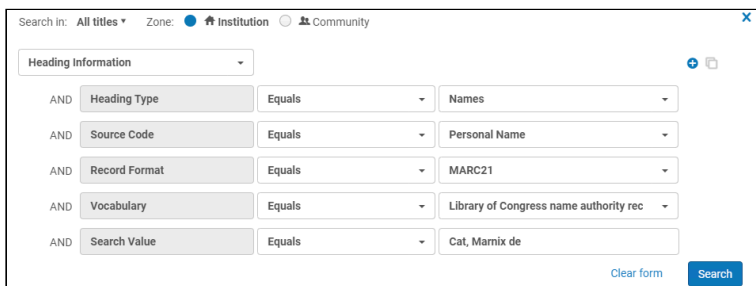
Search in: All titles ▾ Zone: Institution Community

Heading Information

| | | | |
|---|---|---|---|
| AND | Heading Type | Equals | Names |
| AND | Source Code | Equals | Personal Name |
| AND | Record Format | Equals | MARC21 |
| AND | Vocabulary | Equals | Library of Congress name authority rec |
| AND | Search Value | Equals | Cat, Marnix de |

Clear form Search